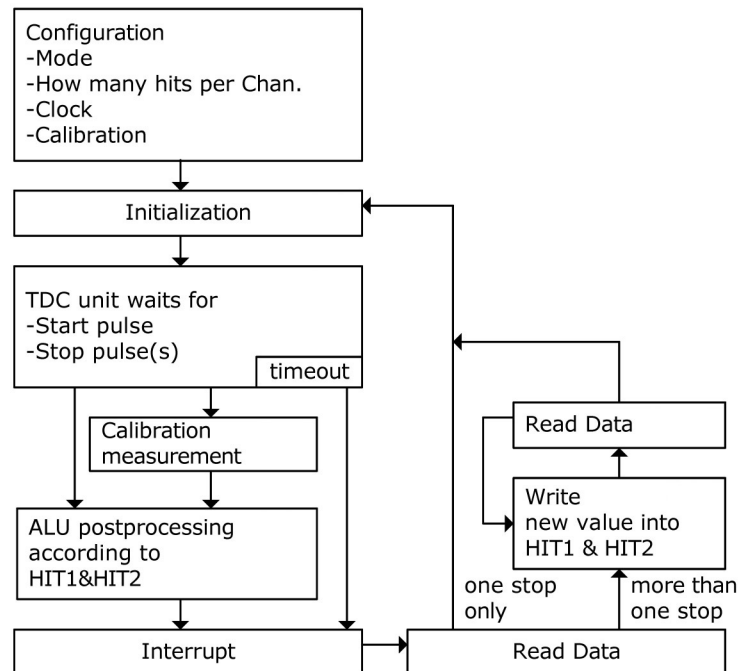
Configuration
-Mode
-How many hits per Chan.
-Clock
-Calibration

Initialization

TDC unit waits for
-Start pulse
-Stop pulse(s)

timeout

Calibration measurement

ALU postprocessing according to HIT1&HIT2

Interrupt

Read Data

Write new value into HIT1 & HIT2

Read Data

one stop only

more than one stop